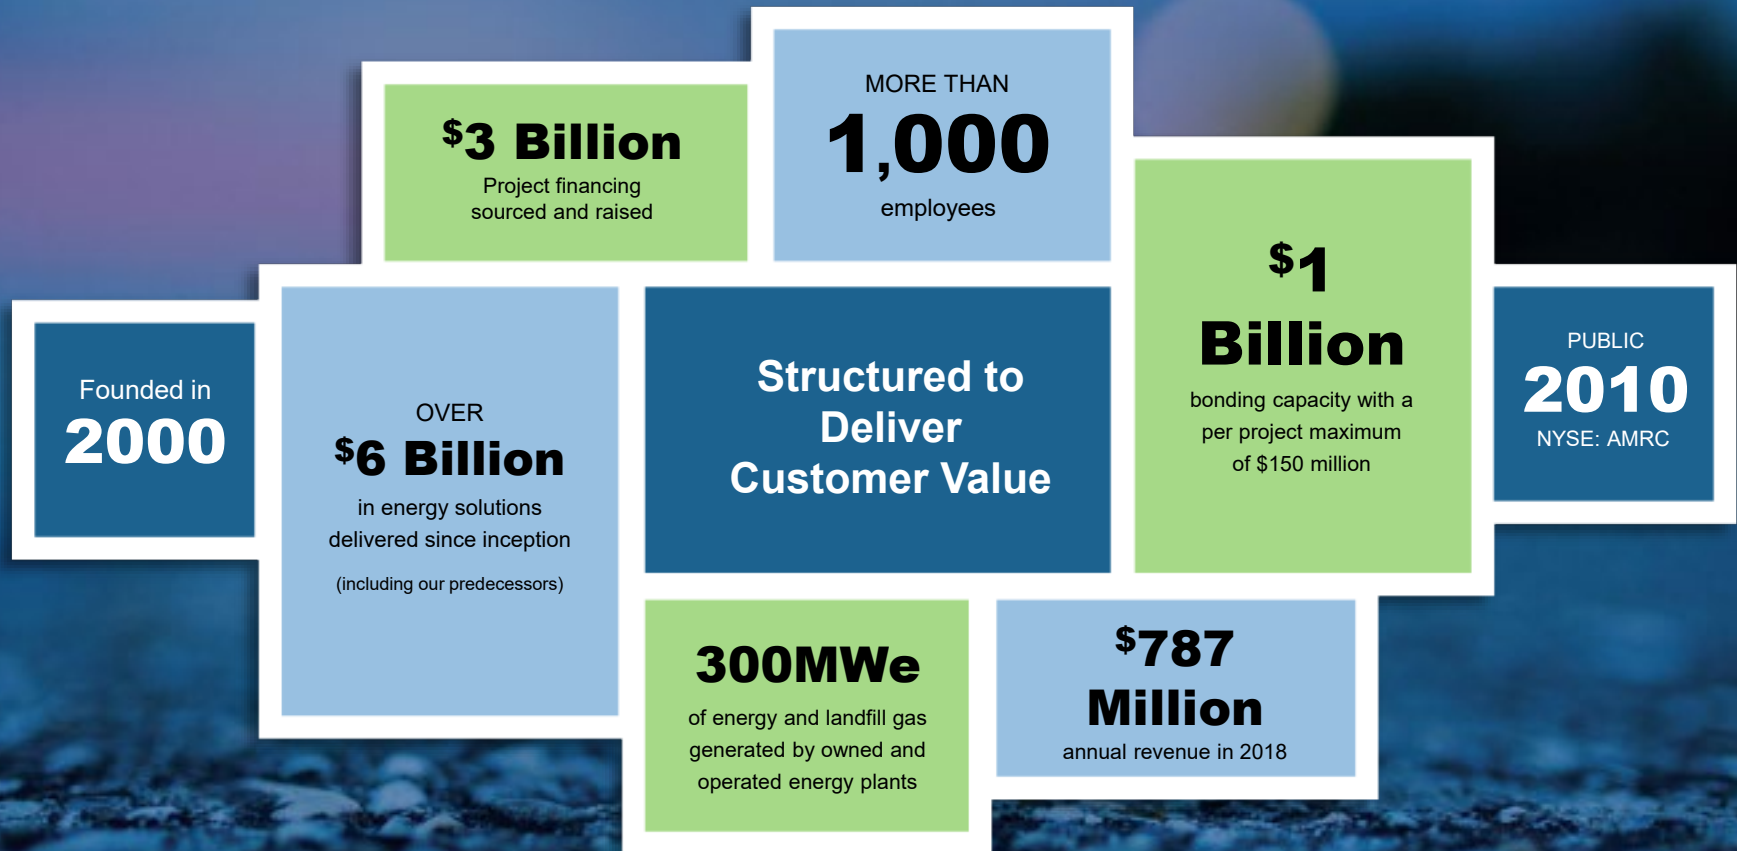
$3 Billion
Project financing sourced and raised

MORE THAN
1,000
employees

Founded in
2000

OVER
$6 Billion
in energy solutions delivered since inception
(including our predecessors)

Structured to Deliver Customer Value

$1 Billion
bonding capacity with a per project maximum of $150 million

PUBLIC
2010
NYSE: AMRC

300MWe
of energy and landfill gas generated by owned and operated energy plants

$787 Million
annual revenue in 2018